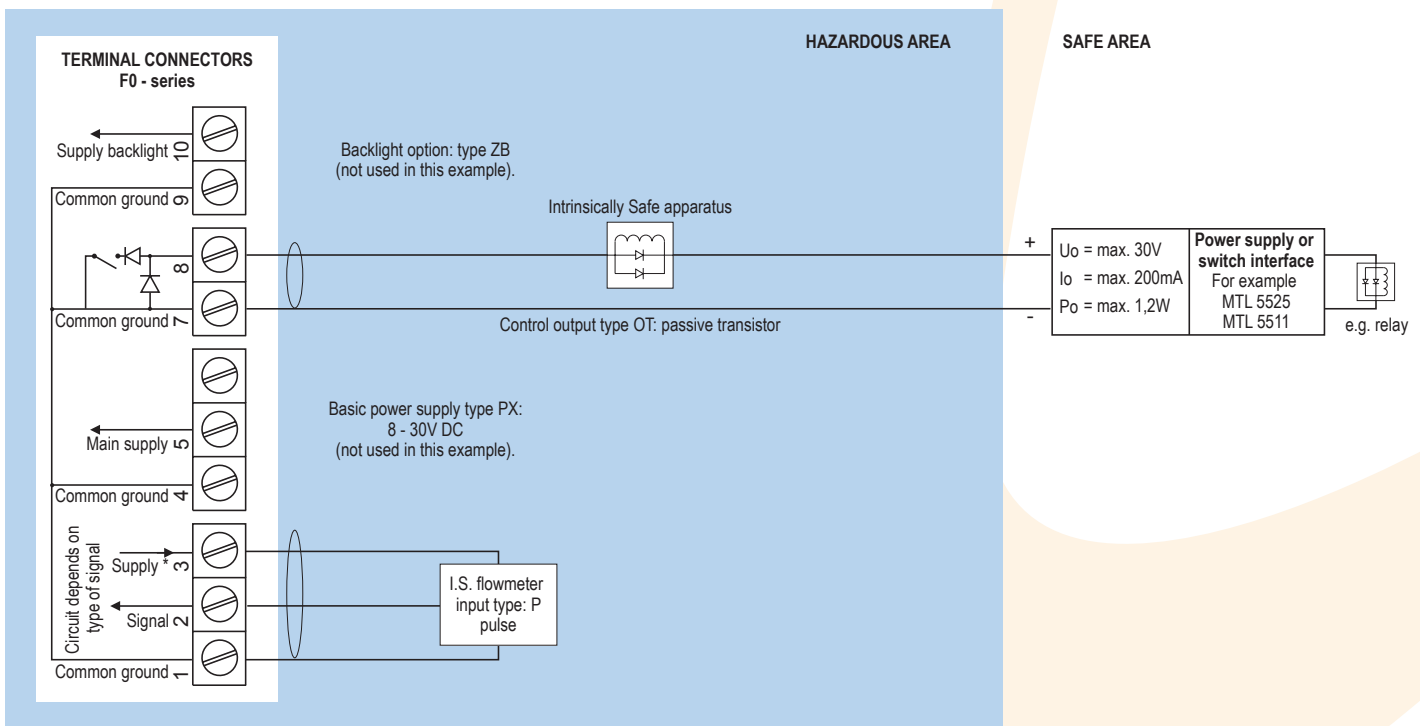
TERMINAL CONNECTORS
F0 - series

HAZARDOUS AREA

SAFE AREA

Supply backlight 10

Common ground 9

Common ground 7

Main supply 5

Common ground 4

Circuit depends on type of signal

Supply * 3

Signal 2

Common ground 1

Backlight option: type ZB
(not used in this example).

Intrinsically Safe apparatus

+

-

Uo = max. 30V
Io = max. 200mA
Po = max. 1,2W

Power supply or switch interface
For example
MTL 5525
MTL 5511

e.g. relay

Control output type OT: passive transistor

Basic power supply type PX:
8 - 30V DC
(not used in this example).

I.S. flowmeter
input type: P
pulse